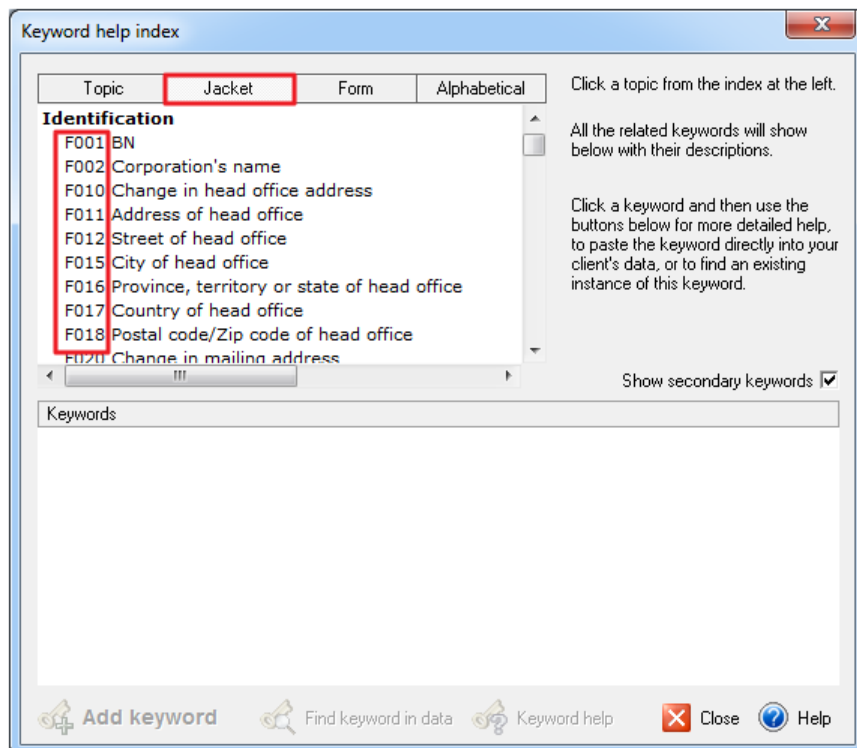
Keyword help index

Topic | Jacket | Form | Alphabetical

Identification
F001 BN
F002 Corporation's name
F010 Change in head office address
F011 Address of head office
F012 Street of head office
F015 City of head office
F016 Province, territory or state of head office
F017 Country of head office
F018 Postal code/Zip code of head office
F020 Change in mailing address

Click a topic from the index at the left.

All the related keywords will show below with their descriptions.

Click a keyword and then use the buttons below for more detailed help, to paste the keyword directly into your client's data, or to find an existing instance of this keyword.

Show secondary keywords

Keywords

Add keyword
Find keyword in data
Keyword help
Close
Help